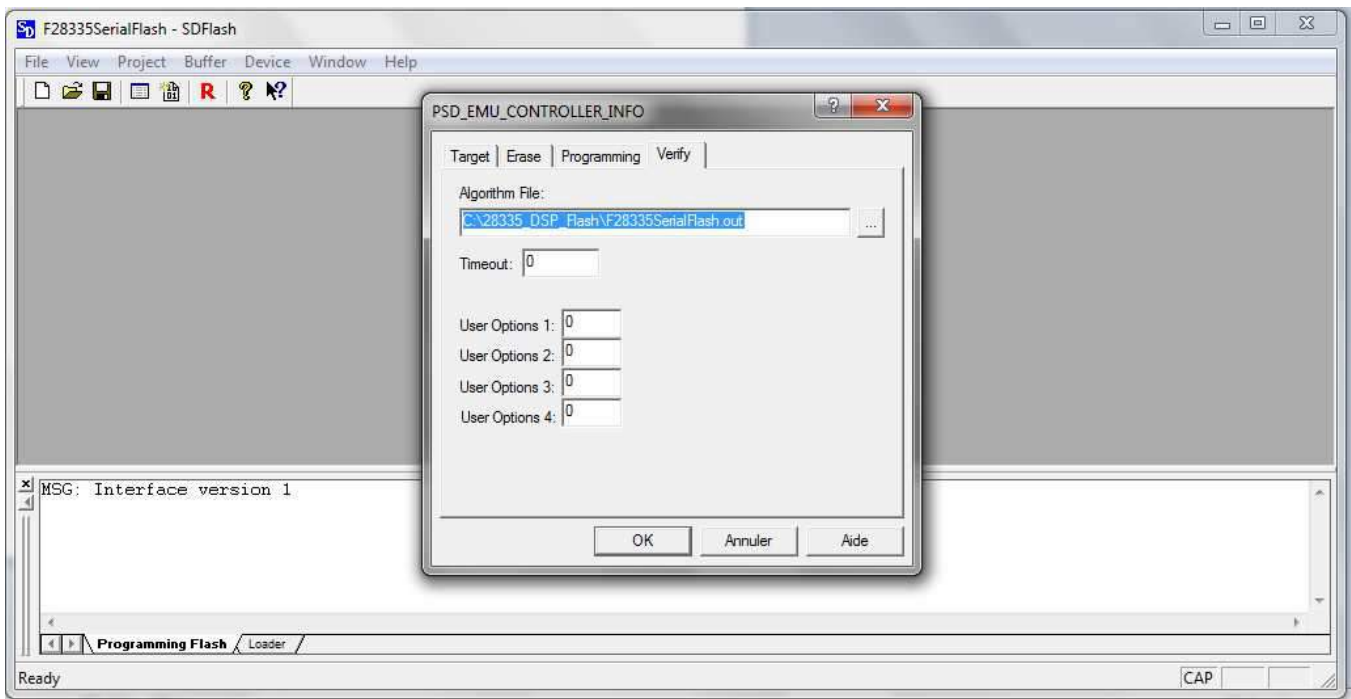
F28335SerialFlash - SDFlash

File View Project Buffer Device Window Help

PSD_EMU_CONTROLLER_INFO

Target | Erase | Programming | Verify

Algorithm File:

C:\28335_DSP_Flash\F28335SerialFlash.out

...

Timeout: 0

User Options 1: 0
User Options 2: 0
User Options 3: 0
User Options 4: 0

OK Annuler Aide

MSG: Interface version 1

Programming Flash / Loader

Ready

CAP